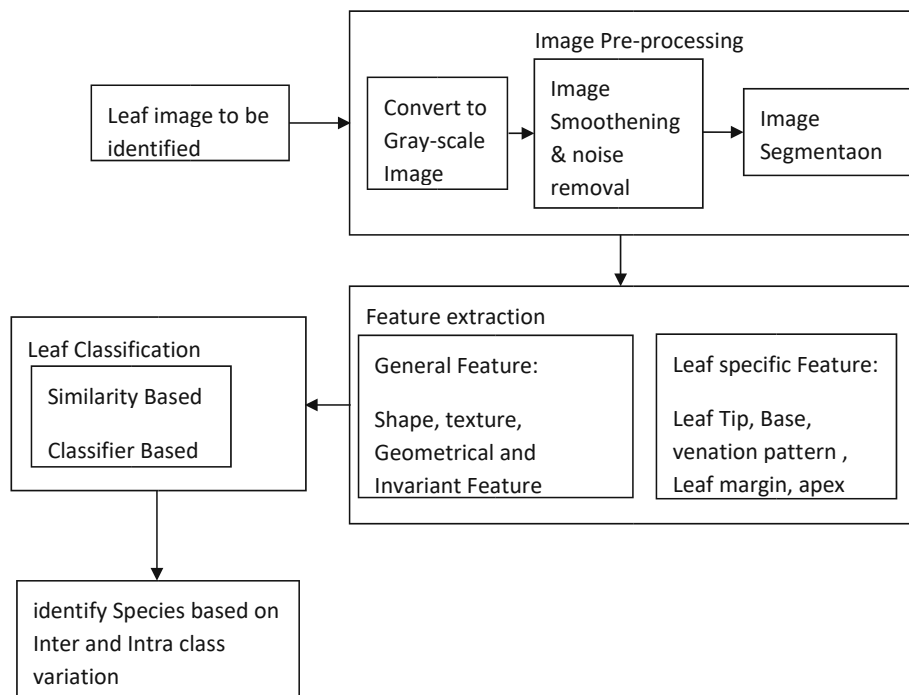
Leaf image to be identified

Image Pre-processing

Convert to Gray-scale Image

Image Smoothening & noise removal

Image Segmentaon

Feature extraction

General Feature:

Shape, texture, Geometrical and Invariant Feature

Leaf specific Feature:

Leaf Tip, Base, venation pattern , Leaf margin, apex

Leaf Classification

Similarity Based

Classifier Based

identify Species based on Inter and Intra class variation